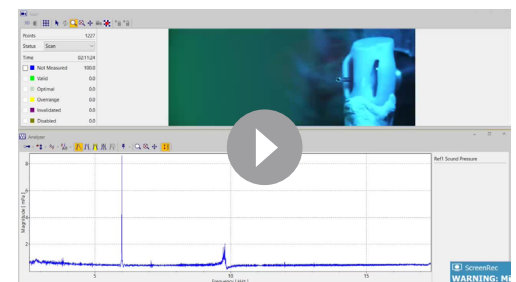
| Points | 1227 |
|---|---|
| Status | Scan |
| Time | 02:11:24 |
| Not Measured | 100.0 |
| Valid | 0.0 |
| Optimal | 0.0 |
| Overrange | 0.0 |
| Invalidated | 0.0 |
| Disabled | 0.0 |

Analyzer

Ref1 Sound Pressure

6
4
2

Magnitude [ mPa ]

5
10
15

Frequency [ kHz ]

ScreenRec
WARNING: M